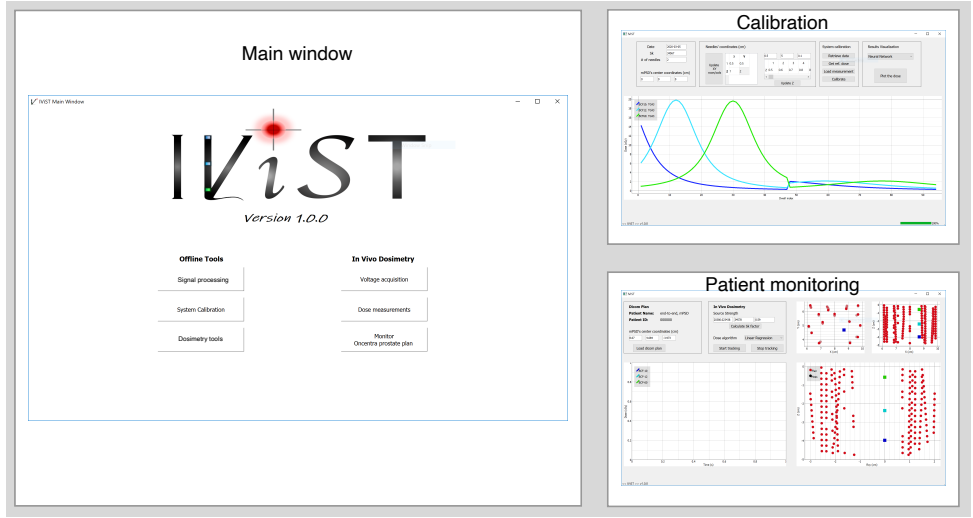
Main window

IViST Main Window

IViST

Version 1.0.0

Offline Tools

Signal processing

System Calibration

Dosimetry tools

In Vivo Dosimetry

Voltage acquisition

Dose measurements

Monitor
Oncentra prostate plan

Calibration

System calibration

Retrieve data

Get ref. dose

Load measurement

Calibrate

Results Visualization

Neural Network

Plot the dose

Patient monitoring

Oncen Plan

Patient Name:

Patient ID:

In Vivo Dosimetry

Source Strength

Calculate Sk factor

Dose algorithm

Linear Regression

Start tracking

Stop tracking

Load oncen plan